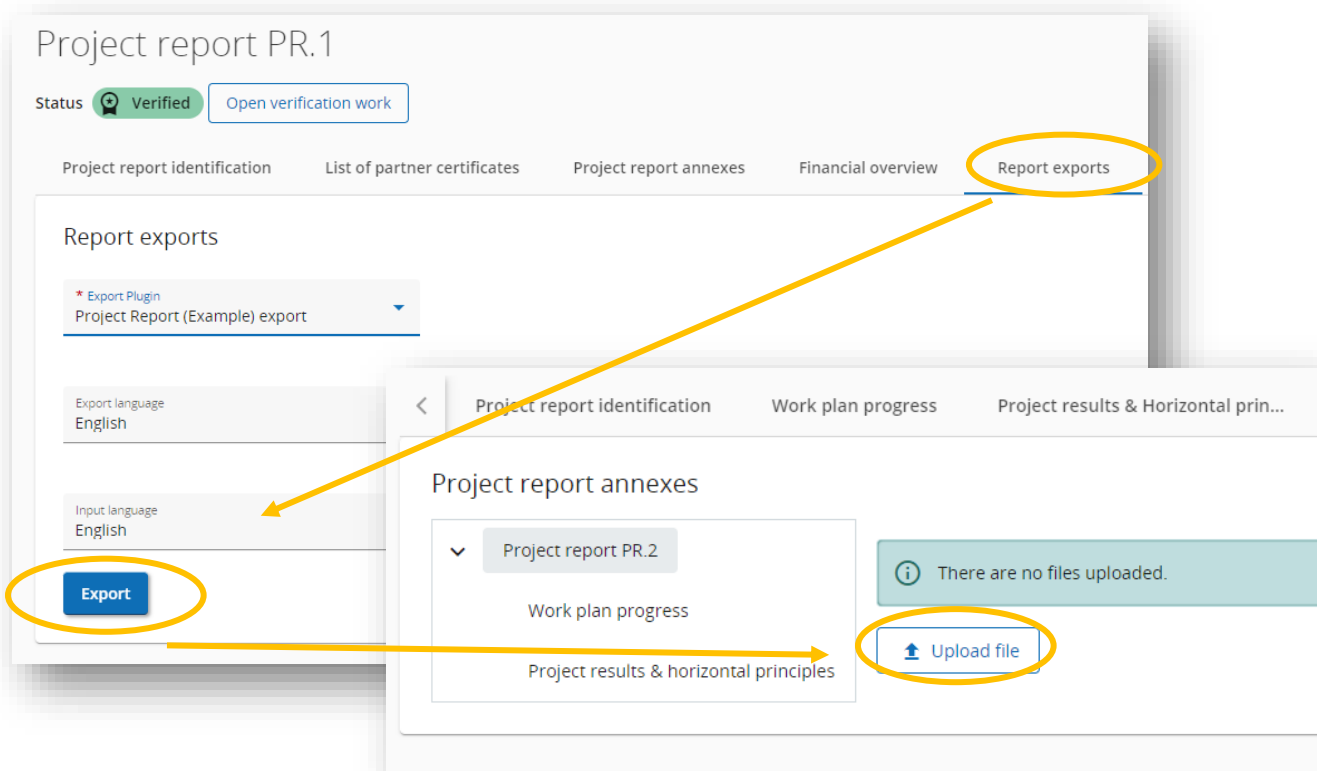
Project report PR.1

Status Verified Open verification work

Project report identification List of partner certificates Project report annexes Financial overview Report exports

Report exports

* Export Plugin
Project Report (Example) export

Export language
English

Input language
English

Export

Project report identification Work plan progress Project results & Horizontal prin...

Project report annexes

Project report PR.2

Work plan progress

Project results & horizontal principles

There are no files uploaded.

Upload file